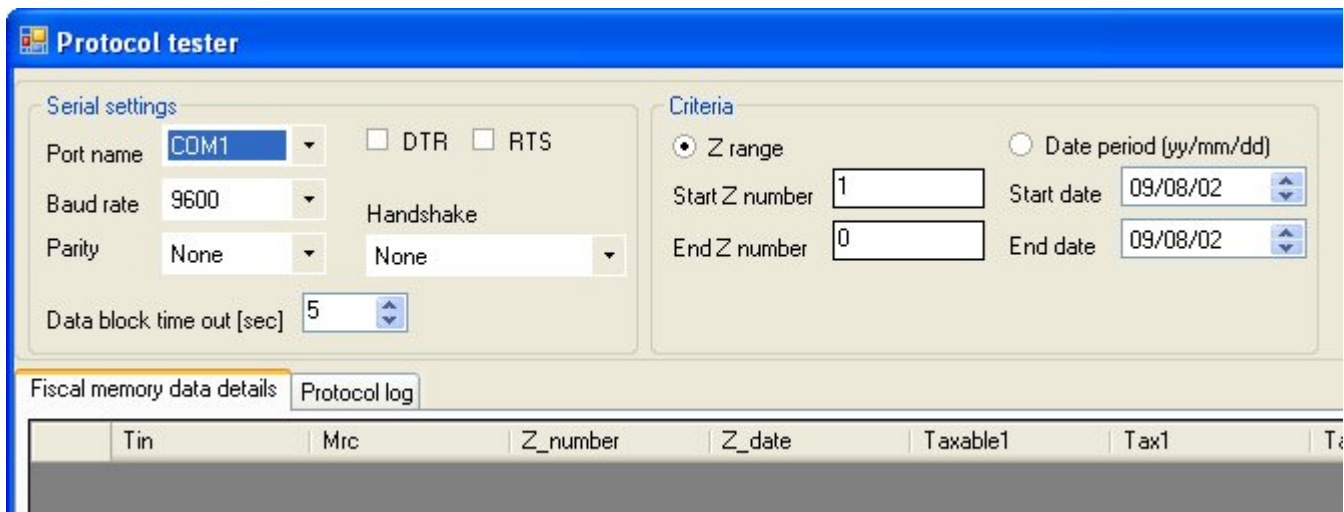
Protocol tester

Serial settings

Port name COM1

DTR RTS

Baud rate 9600

Handshake

Parity None

None

Data block time out [sec] 5

Criteria

Z range

Date period (yy/mm/dd)

Start Z number 1

Start date 09/08/02

End Z number 0

End date 09/08/02

Fiscal memory data details

Protocol log

| | Tin | Mrc | Z_number | Z_date | Taxable1 | Tax1 | Ta |
|---|---|---|---|---|---|---|---|